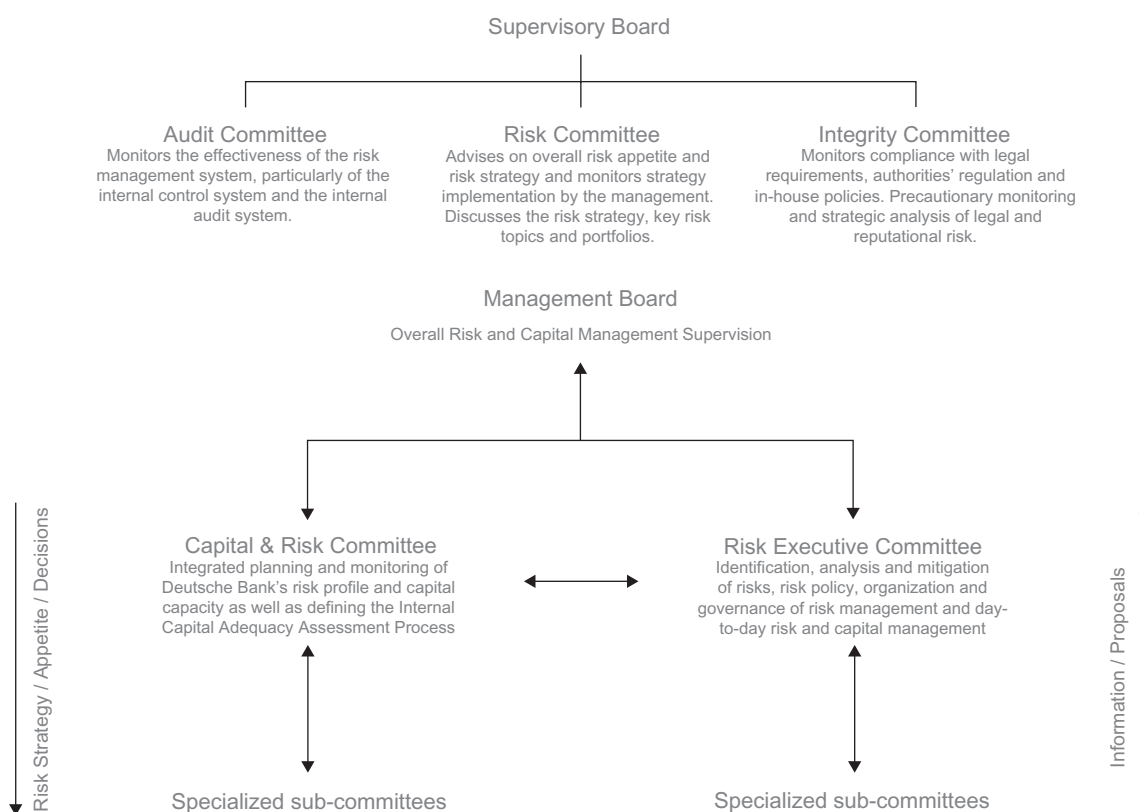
Supervisory Board

Audit Committee
Monitors the effectiveness of the risk management system, particularly of the internal control system and the internal audit system.

Risk Committee
Advises on overall risk appetite and risk strategy and monitors strategy implementation by the management. Discusses the risk strategy, key risk topics and portfolios.

Integrity Committee
Monitors compliance with legal requirements, authorities' regulation and in-house policies. Precautionary monitoring and strategic analysis of legal and reputational risk.

Management Board
Overall Risk and Capital Management Supervision

Risk Strategy / Appetite / Decisions

Capital & Risk Committee
Integrated planning and monitoring of Deutsche Bank's risk profile and capital capacity as well as defining the Internal Capital Adequacy Assessment Process

Risk Executive Committee
Identification, analysis and mitigation of risks, risk policy, organization and governance of risk management and day-to-day risk and capital management

Information / Proposals

Specialized sub-committees

Specialized sub-committees